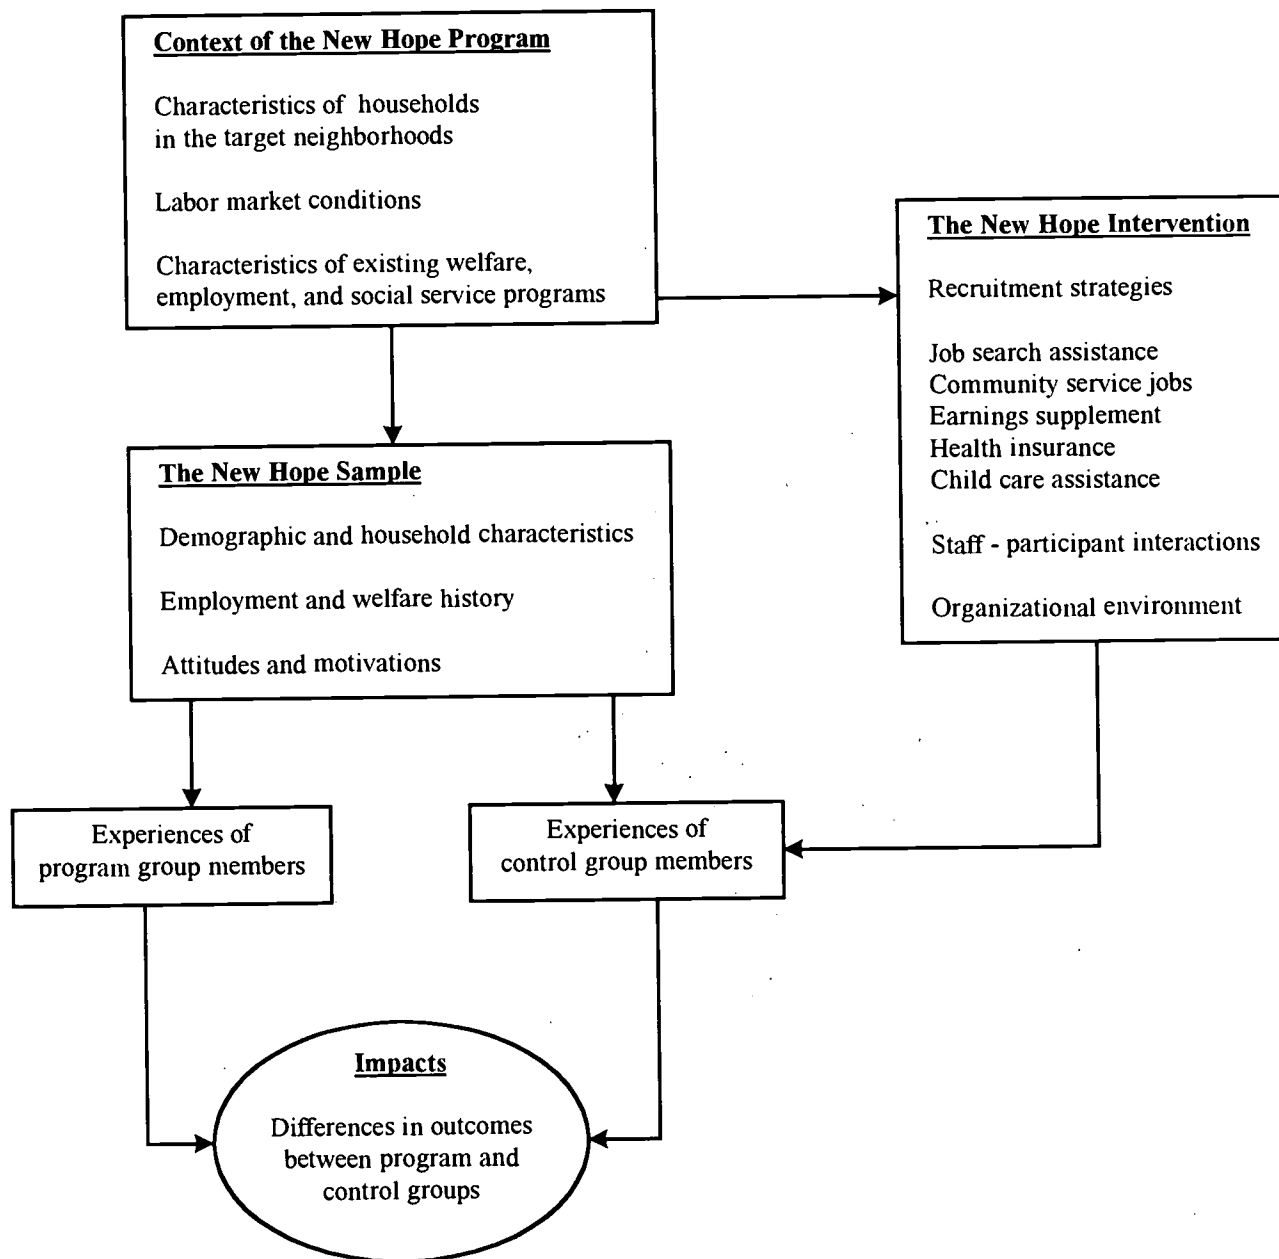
Context of the New Hope Program

Characteristics of households in the target neighborhoods

Labor market conditions

Characteristics of existing welfare, employment, and social service programs

The New Hope Intervention

Recruitment strategies

Job search assistance
Community service jobs
Earnings supplement
Health insurance
Child care assistance

Staff - participant interactions

Organizational environment

The New Hope Sample

Demographic and household characteristics

Employment and welfare history

Attitudes and motivations

Experiences of program group members

Experiences of control group members

Impacts

Differences in outcomes between program and control groups